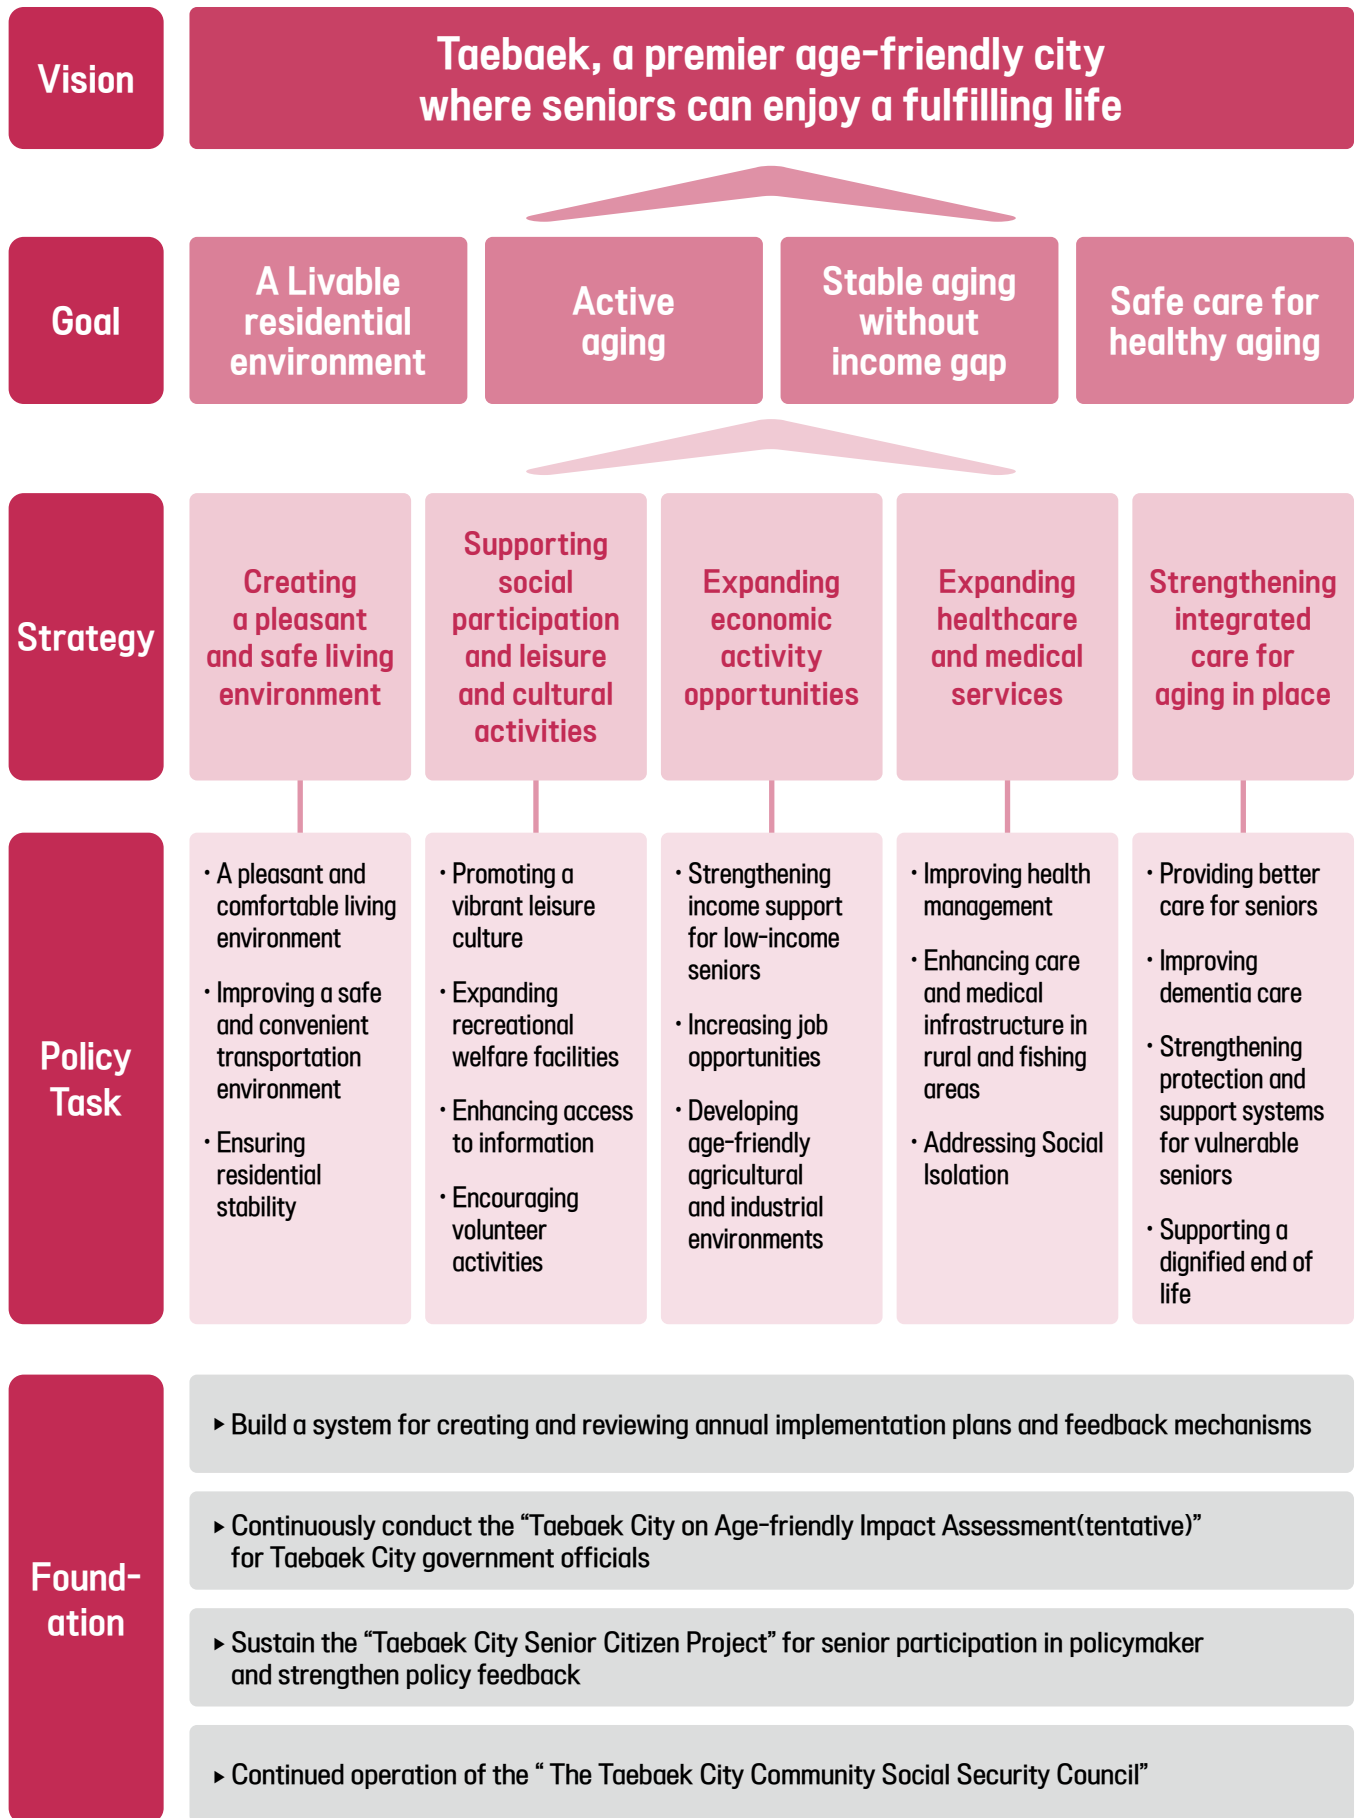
Vision

Taebaek, a premier age-friendly city where seniors can enjoy a fulfilling life

Goal

A Livable residential environment

Active aging

Stable aging without income gap

Safe care for healthy aging

Strategy

Creating a pleasant and safe living environment

Supporting social participation and leisure and cultural activities

Expanding economic activity opportunities

Expanding healthcare and medical services

Strengthening integrated care for aging in place

Policy Task

· A pleasant and comfortable living environment
· Improving a safe and convenient transportation environment
· Ensuring residential stability

· Promoting a vibrant leisure culture
· Expanding recreational welfare facilities
· Enhancing access to information
· Encouraging volunteer activities

· Strengthening income support for low-income seniors
· Increasing job opportunities
· Developing age-friendly agricultural and industrial environments

· Improving health management
· Enhancing care and medical infrastructure in rural and fishing areas
· Addressing Social Isolation

· Providing better care for seniors
· Improving dementia care
· Strengthening protection and support systems for vulnerable seniors
· Supporting a dignified end of life

Found-ation

▸ Build a system for creating and reviewing annual implementation plans and feedback mechanisms

▸ Continuously conduct the "Taebaek City on Age-friendly Impact Assessment(tentative)" for Taebaek City government officials

▸ Sustain the "Taebaek City Senior Citizen Project" for senior participation in policymaker and strengthen policy feedback

▸ Continued operation of the " The Taebaek City Community Social Security Council"